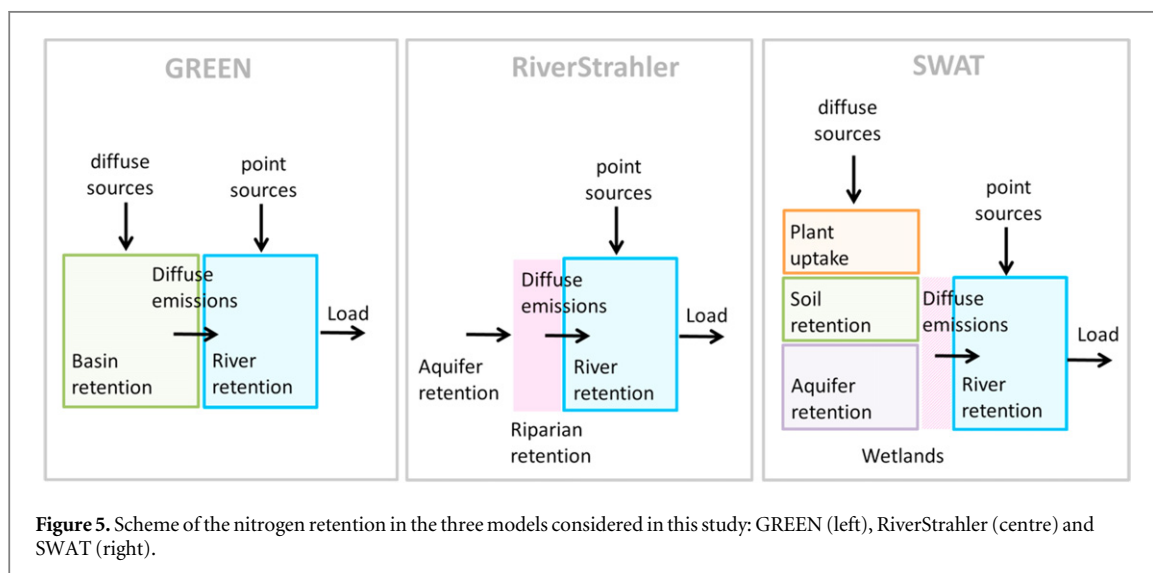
GREEN

diffuse sources

point sources

Diffuse emissions

Load

Basin retention

River retention

RiverStrahler

point sources

Diffuse emissions

Load

Aquifer retention

River retention

Riparian retention

SWAT

diffuse sources

point sources

Plant uptake

Soil retention

Diffuse emissions

Load

Aquifer retention

River retention

Wetlands

**Figure 5.** Scheme of the nitrogen retention in the three models considered in this study: GREEN (left), RiverStrahler (centre) and SWAT (right).